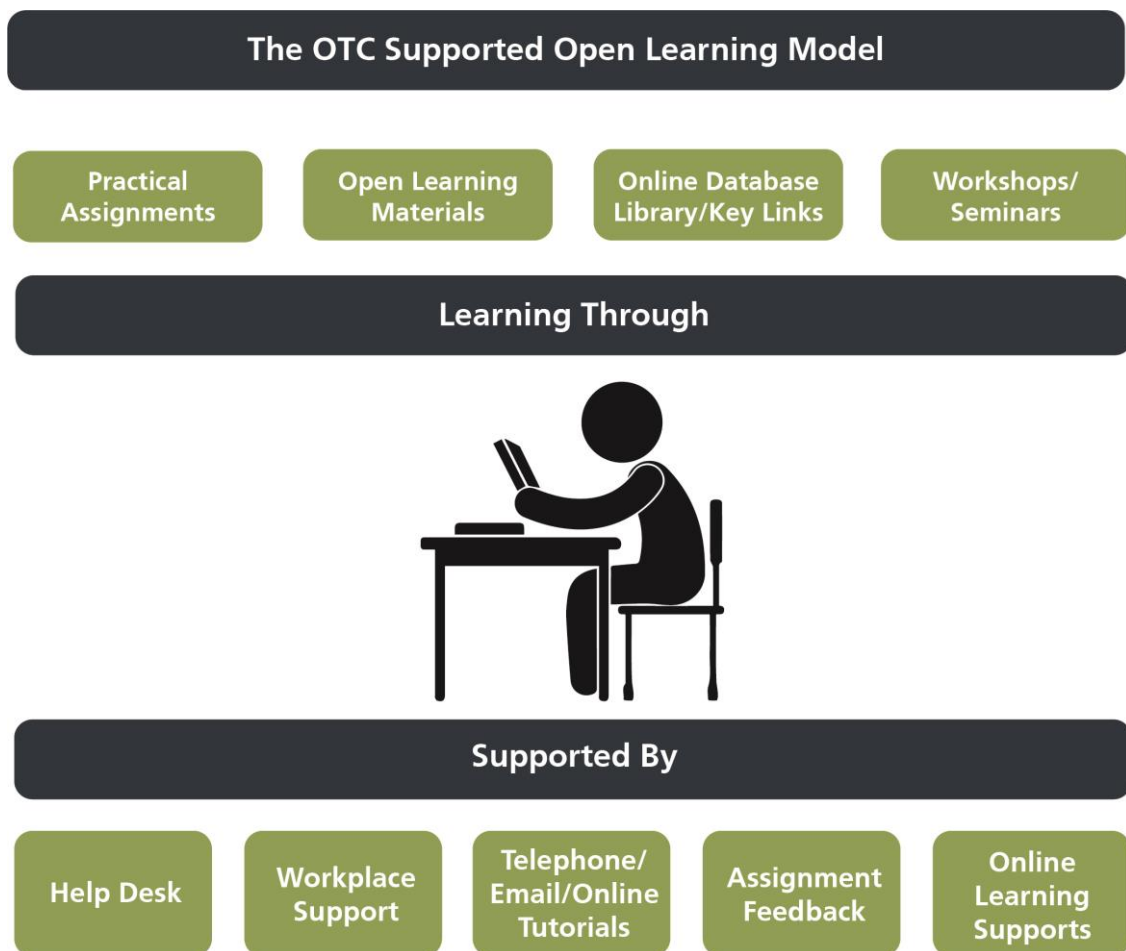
The OTC Supported Open Learning Model

Practical Assignments

Open Learning Materials

Online Database Library/Key Links

Workshops/ Seminars

Learning Through

Supported By

Help Desk

Workplace Support

Telephone/ Email/Online Tutorials

Assignment Feedback

Online Learning Supports